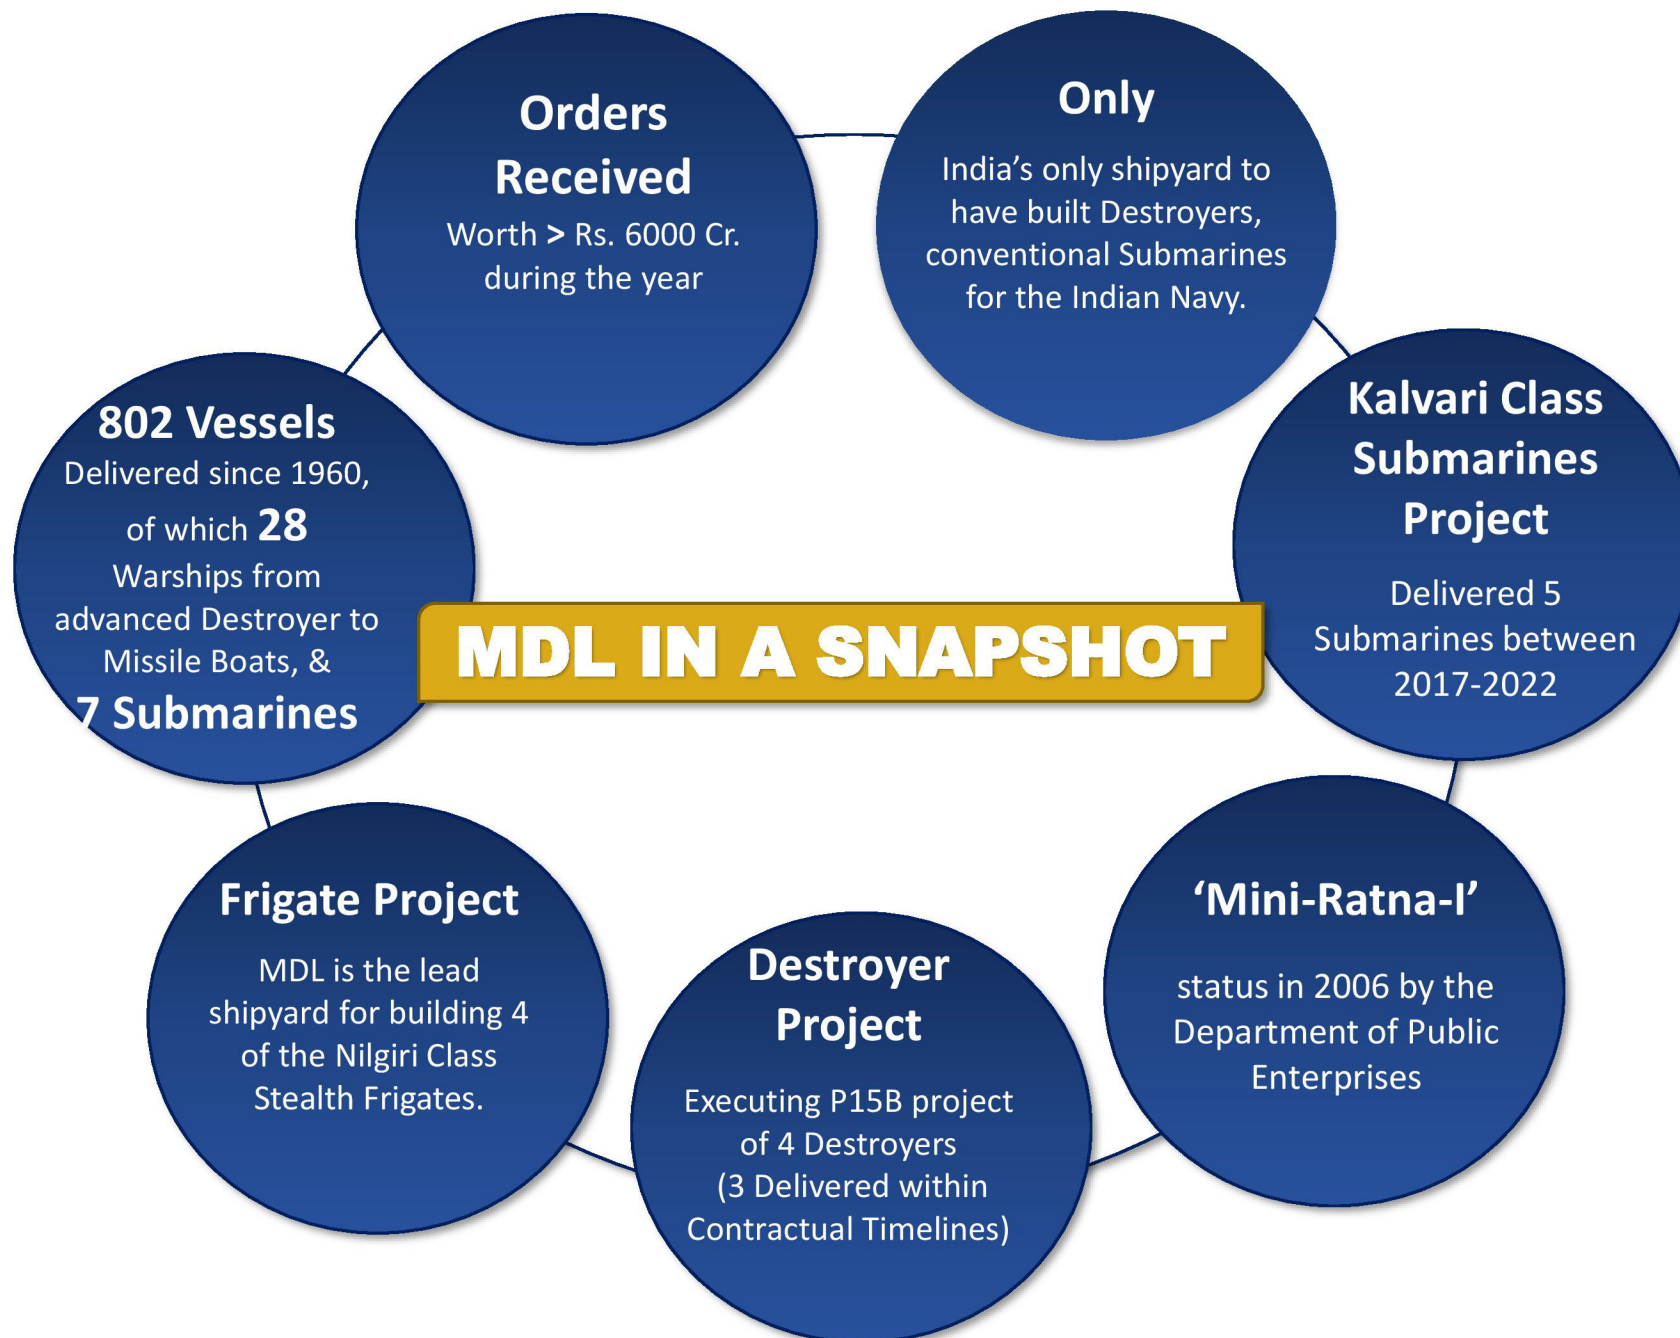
Orders Received
Worth > Rs. 6000 Cr. during the year

Only
India’s only shipyard to have built Destroyers, conventional Submarines for the Indian Navy.

Kalvari Class Submarines Project
Delivered 5 Submarines between 2017-2022

‘Mini-Ratna-I’
status in 2006 by the Department of Public Enterprises

Destroyer Project
Executing P15B project of 4 Destroyers (3 Delivered within Contractual Timelines)

Frigate Project
MDL is the lead shipyard for building 4 of the Nilgiri Class Stealth Frigates.

802 Vessels
Delivered since 1960, of which 28 Warships from advanced Destroyer to Missile Boats, &
7 Submarines

MDL IN A SNAPSHOT